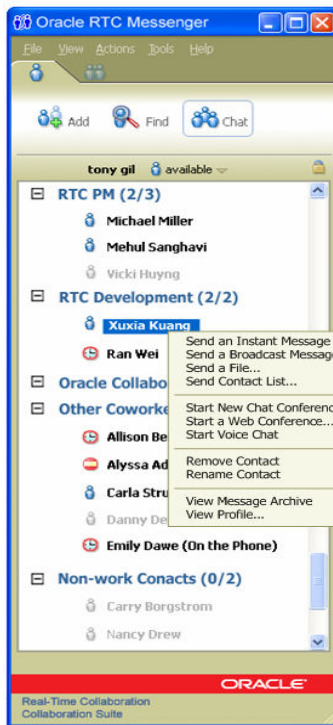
Oracle RTC Messenger

File View Actions Tools Help

Add Find Chat

tony gil available

⊟ RTC PM (2/3)
Michael Miller
Mehul Sanghavi
Vicki Huyng

⊟ RTC Development (2/2)
Xuxia Kuang
Ran Wei

⊟ Oracle Collabo

⊟ Other Cowork
Allison Be
Alyssa Ad
Carla Stru
Danny De
Emily Dawe (On the Phone)

⊟ Non-work Conacts (0/2)
Carry Borgstrom
Nancy Drew

Send an Instant Message
Send a Broadcast Message
Send a File...
Send Contact List...

Start New Chat Conferenc
Start a Web Conference...
Start Voice Chat

Remove Contact
Rename Contact

View Message Archive
View Profile...

ORACLE

Real-Time Collaboration
Collaboration Suite